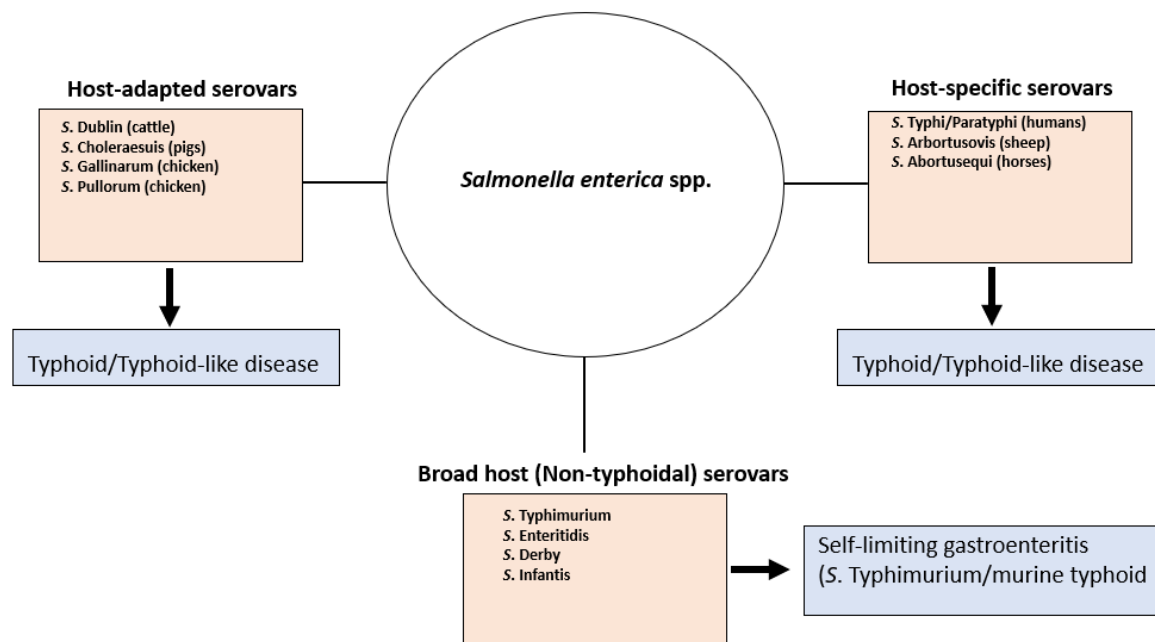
Host-adapted serovars

S. Dublin (cattle)
S. Choleraesuis (pigs)
S. Gallinarum (chicken)
S. Pullorum (chicken)

Typhoid/Typhoid-like disease

Salmonella enterica spp.

Host-specific serovars

S. Typhi/Paratyphi (humans)
S. Arbortusovis (sheep)
S. Abortusequi (horses)

Typhoid/Typhoid-like disease

Broad host (Non-typhoidal) serovars

S. Typhimurium
S. Enteritidis
S. Derby
S. Infantis

Self-limiting gastroenteritis
(S. Typhimurium/murine typhoid